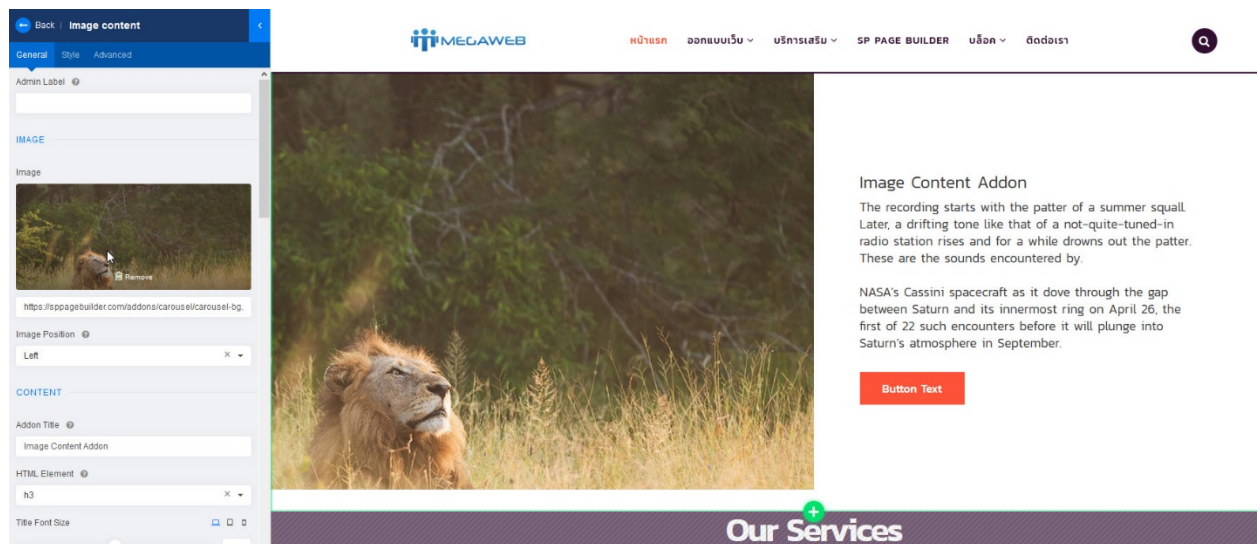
Back | Image content

General Style Advanced

Admin Label

IMAGE

Image

Remove

https://sppagebuilder.com/addons/carousel/carousel-bg.

Image Position

Left

CONTENT

Addon Title

Image Content Addon

HTML Element

h3

Title Font Size

MEGAWEB

หน้าแรก ออกแบบเว็บ บริการเสริม SP PAGE BUILDER บล็อค ติดต่อเรา

Image Content Addon

The recording starts with the patter of a summer squall. Later, a drifting tone like that of a not-quite-tuned-in radio station rises and for a while drowns out the patter. These are the sounds encountered by.

NASA's Cassini spacecraft as it dove through the gap between Saturn and its innermost ring on April 26, the first of 22 such encounters before it will plunge into Saturn's atmosphere in September.

Button Text

Our Services